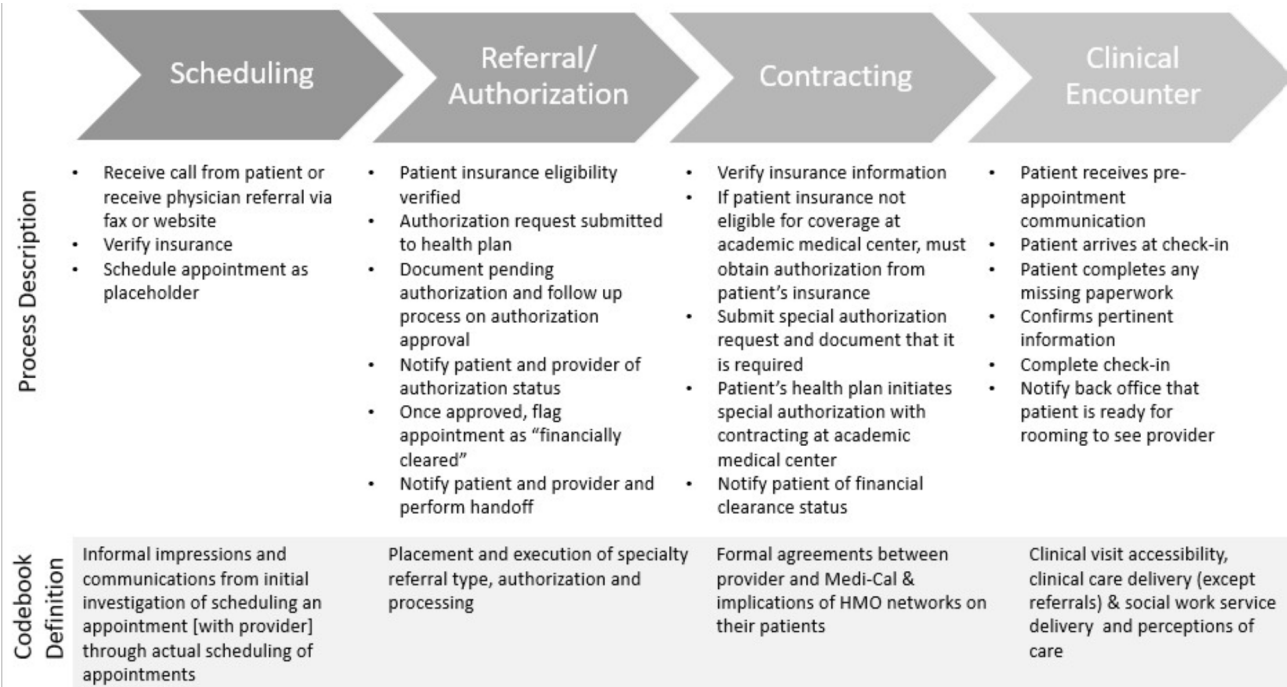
Scheduling

Referral/ Authorization

Contracting

Clinical Encounter

Process Description

- Receive call from patient or receive physician referral via fax or website
- Verify insurance
- Schedule appointment as placeholder

- Patient insurance eligibility verified
- Authorization request submitted to health plan
- Document pending authorization and follow up process on authorization approval
- Notify patient and provider of authorization status
- Once approved, flag appointment as "financially cleared"
- Notify patient and provider and perform handoff

- Verify insurance information
- If patient insurance not eligible for coverage at academic medical center, must obtain authorization from patient's insurance
- Submit special authorization request and document that it is required
- Patient's health plan initiates special authorization with contracting at academic medical center
- Notify patient of financial clearance status

- Patient receives pre-appointment communication
- Patient arrives at check-in
- Patient completes any missing paperwork
- Confirms pertinent information
- Complete check-in
- Notify back office that patient is ready for rooming to see provider

Codebook Definition

Informal impressions and communications from initial investigation of scheduling an appointment [with provider] through actual scheduling of appointments

Placement and execution of specialty referral type, authorization and processing

Formal agreements between provider and Medi-Cal & implications of HMO networks on their patients

Clinical visit accessibility, clinical care delivery (except referrals) & social work service delivery and perceptions of care